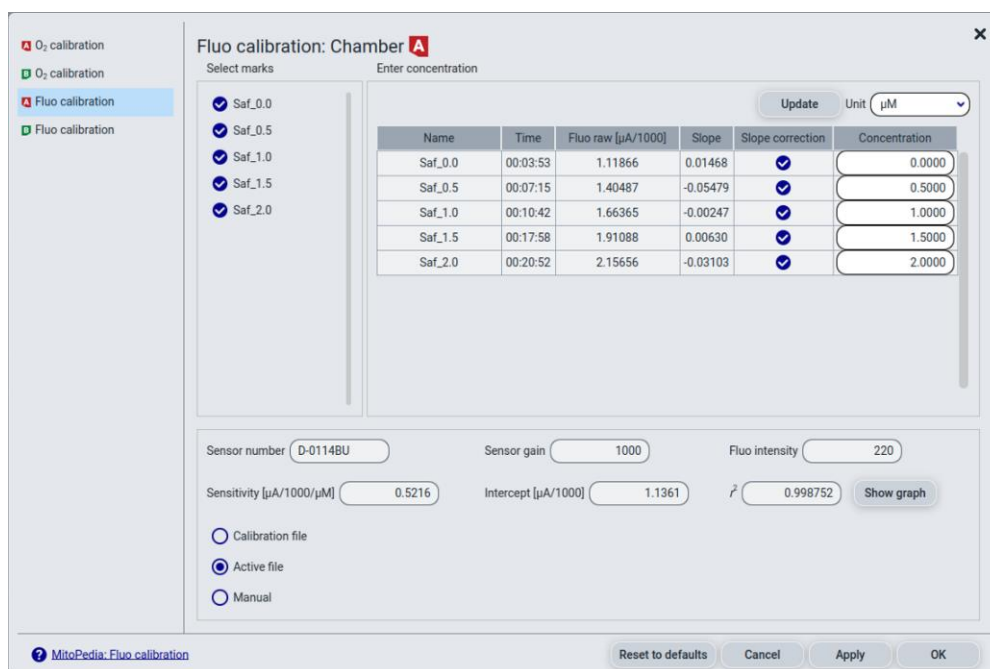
A $O_2$ calibration
B $O_2$ calibration
A Fluo calibration
B Fluo calibration

Fluo calibration: Chamber A

×

Select marks

Saf_0.0
Saf_0.5
Saf_1.0
Saf_1.5
Saf_2.0

Enter concentration

Update Unit µM

| Name | Time | Fluo raw [µA/1000] | Slope | Slope correction | Concentration |
|---|---|---|---|---|---|
| Saf_0.0 | 00:03:53 | 1.11866 | 0.01468 | | 0.0000 |
| Saf_0.5 | 00:07:15 | 1.40487 | -0.05479 | | 0.5000 |
| Saf_1.0 | 00:10:42 | 1.66365 | -0.00247 | | 1.0000 |
| Saf_1.5 | 00:17:58 | 1.91088 | 0.00630 | | 1.5000 |
| Saf_2.0 | 00:20:52 | 2.15656 | -0.03103 | | 2.0000 |

Sensor number D-0114BU
Sensor gain 1000
Fluo intensity 220
Sensitivity [µA/1000/µM] 0.5216
Intercept [µA/1000] 1.1361
$r^2$ 0.998752
Show graph

Calibration file
Active file
Manual

MitoPedia: Fluo calibration

Reset to defaults Cancel Apply OK